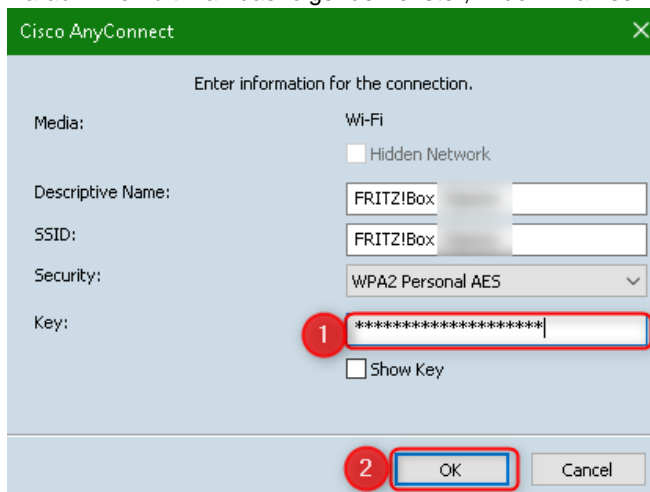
Cisco AnyConnect

Enter information for the connection.

Media: Wi-Fi

Hidden Network

Descriptive Name: FRITZ!Box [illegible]

SSID: FRITZ!Box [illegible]

Security: WPA2 Personal AES

Key: 1 ********************

Show Key

2 OK

Cancel